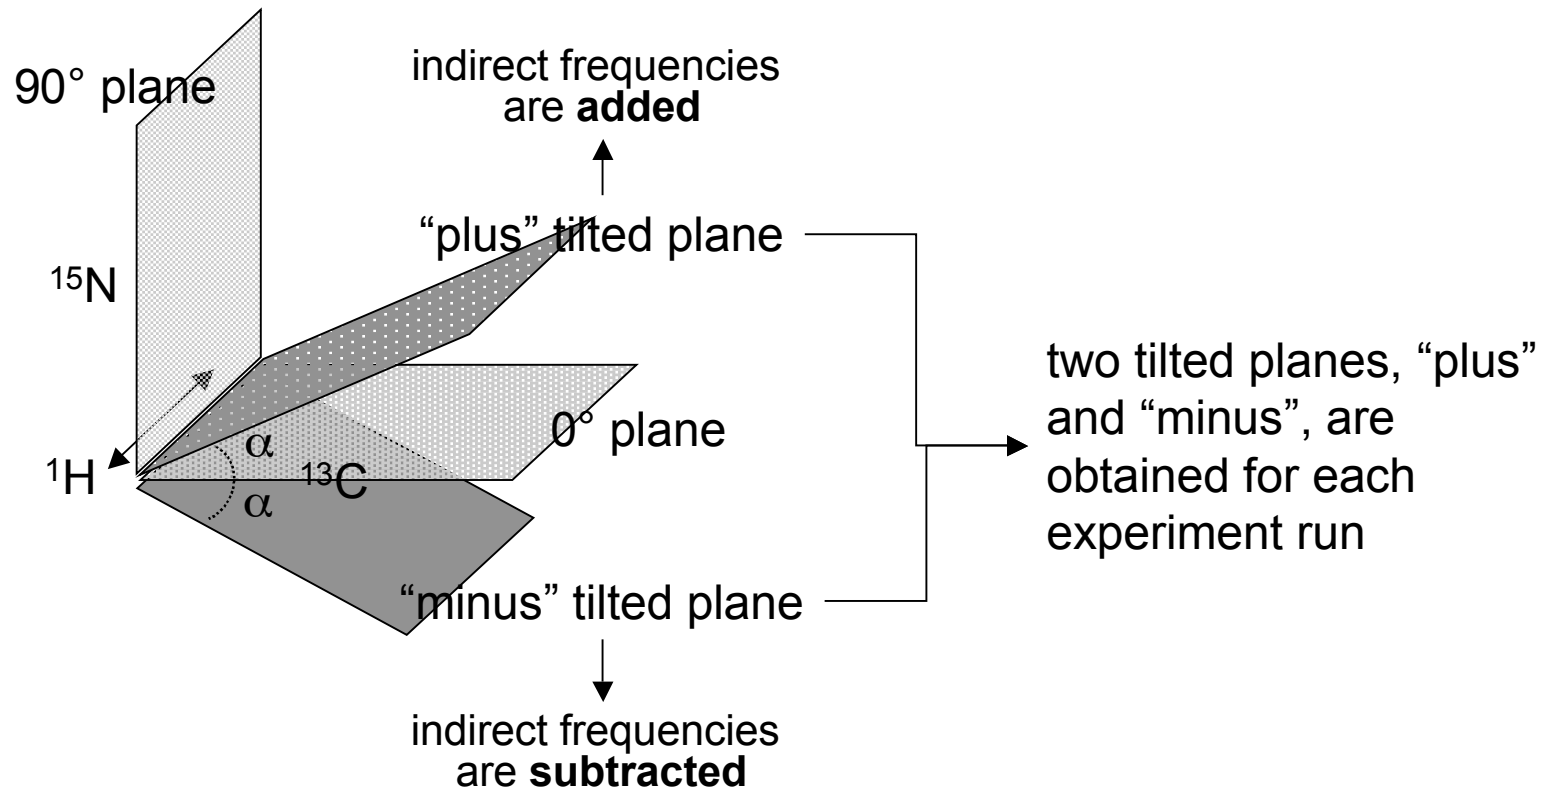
90° plane

indirect frequencies are **added**

“plus” tilted plane

$^{15}$N

two tilted planes, “plus” and “minus”, are obtained for each experiment run

$\alpha$

0° plane

$^{1}$H

$^{13}$C

$\alpha$

“minus” tilted plane

indirect frequencies are **subtracted**